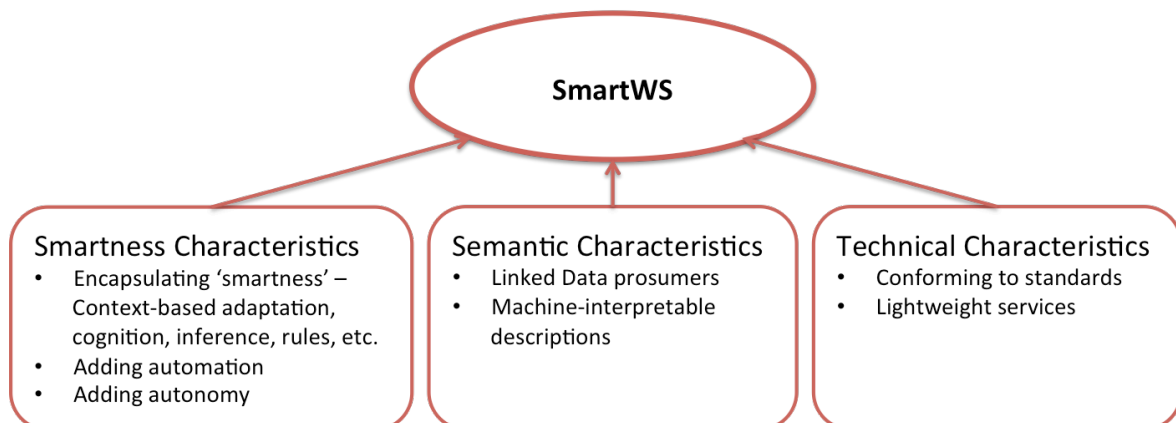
SmartWS

Smartness Characteristics
- Encapsulating ‘smartness’ – Context-based adaptation, cognition, inference, rules, etc.
- Adding automation
- Adding autonomy

Semantic Characteristics
- Linked Data prosumers
- Machine-interpretable descriptions

Technical Characteristics
- Conforming to standards
- Lightweight services